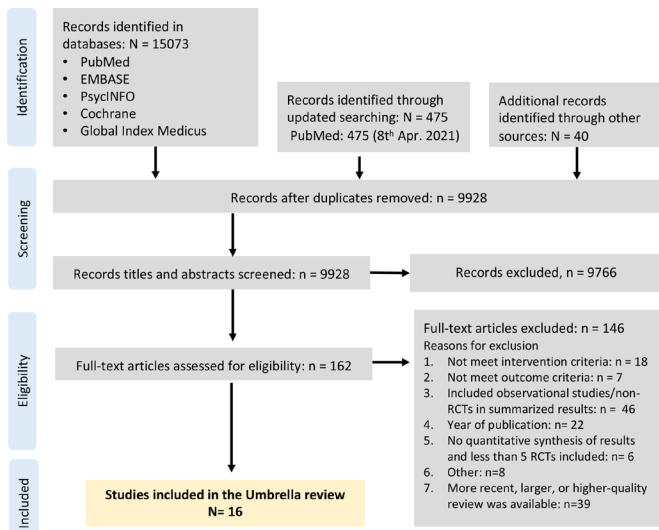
Identification

Records identified in databases: N = 15073
• PubMed
• EMBASE
• PsycINFO
• Cochrane
• Global Index Medicus

Records identified through updated searching: N = 475
PubMed: 475 (8th Apr. 2021)

Additional records identified through other sources: N = 40

Screening

Records after duplicates removed: n = 9928

Records titles and abstracts screened: n = 9928

Records excluded, n = 9766

Eligibility

Full-text articles assessed for eligibility: n = 162

Full-text articles excluded: n = 146
Reasons for exclusion
1. Not meet intervention criteria: n = 18
2. Not meet outcome criteria: n = 7
3. Included observational studies/non-RCTs in summarized results: n = 46
4. Year of publication: n= 22
5. No quantitative synthesis of results and less than 5 RCTs included: n = 6
6. Other: n=8
7. More recent, larger, or higher-quality review was available: n=39

Included

Studies included in the Umbrella review
N= 16